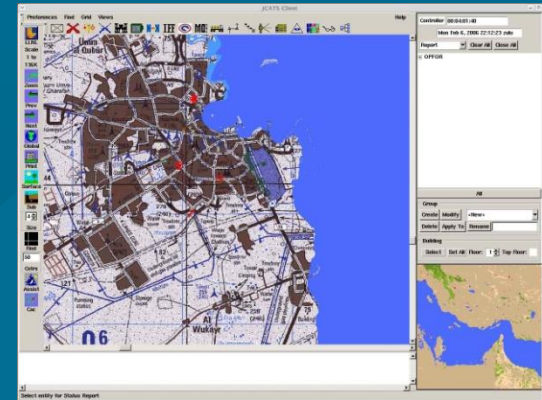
JCATS Client

Preferences Find Grid Views

Help

Controller 00:04:01:40

Mon Feb 6, 2006 22:12:23 zulu

Report

Clear All

Close All

OPFOR

All

Group

Create

Modify

<New>

Delete

Apply To

Rename

Building

Select

Set All

Floor:

Top Floor:

Al Wukayr

06

Select entity for Status Report